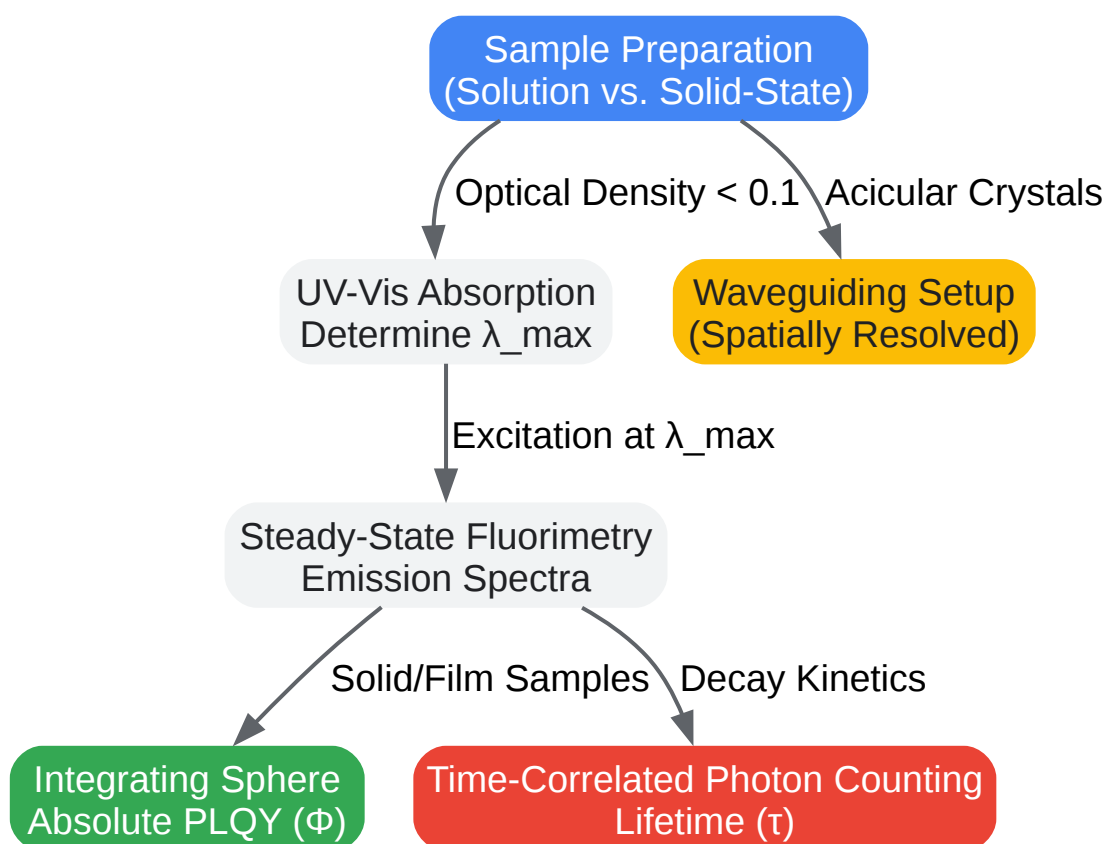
Sample Preparation
(Solution vs. Solid-State)

Optical Density < 0.1

Acicular Crystals

UV-Vis Absorption
Determine λ_max

Waveguiding Setup
(Spatially Resolved)

Excitation at λ_max

Steady-State Fluorimetry
Emission Spectra

Solid/Film Samples

Decay Kinetics

Integrating Sphere
Absolute PLQY (Φ)

Time-Correlated Photon Counting
Lifetime (τ)